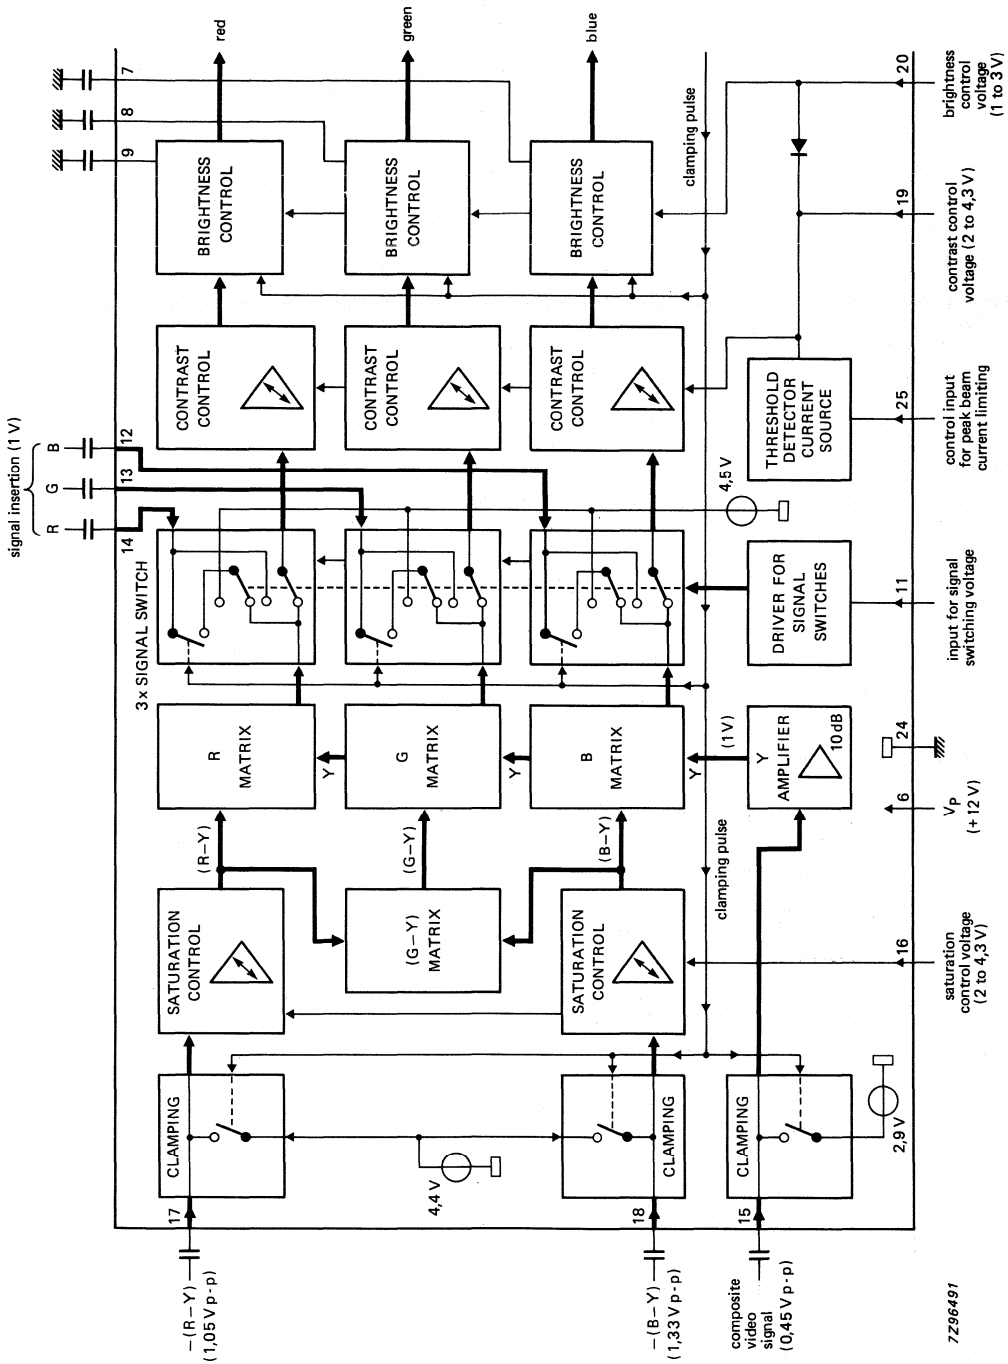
red
green
blue
7
8
9
BRIGHTNESS CONTROL
BRIGHTNESS CONTROL
BRIGHTNESS CONTROL
clamping pulse
20
brightness control voltage (1 to 3 V)
19
contrast control voltage (2 to 4,3 V)
signal insertion (1 V)
B
G
R
12
13
14
CONTRAST CONTROL
CONTRAST CONTROL
CONTRAST CONTROL
THRESHOLD DETECTOR CURRENT SOURCE
25
control input for peak beam current limiting
4,5 V
3 x SIGNAL SWITCH
DRIVER FOR SIGNAL SWITCHES
11
input for signal switching voltage
R MATRIX
G MATRIX
B MATRIX
Y
Y
Y
(1 V)
Y AMPLIFIER
10 dB
24
6
$V_P$ (+12 V)
(R – Y)
(G – Y)
(B – Y)
SATURATION CONTROL
(G – Y) MATRIX
SATURATION CONTROL
clamping pulse
16
saturation control voltage (2 to 4,3 V)
CLAMPING
CLAMPING
CLAMPING
4,4 V
2,9 V
17
18
15
– (R – Y) (1,05 V p-p)
– (B – Y) (1,33 V p-p)
composite video signal (0,45 V p-p)
7Z96491